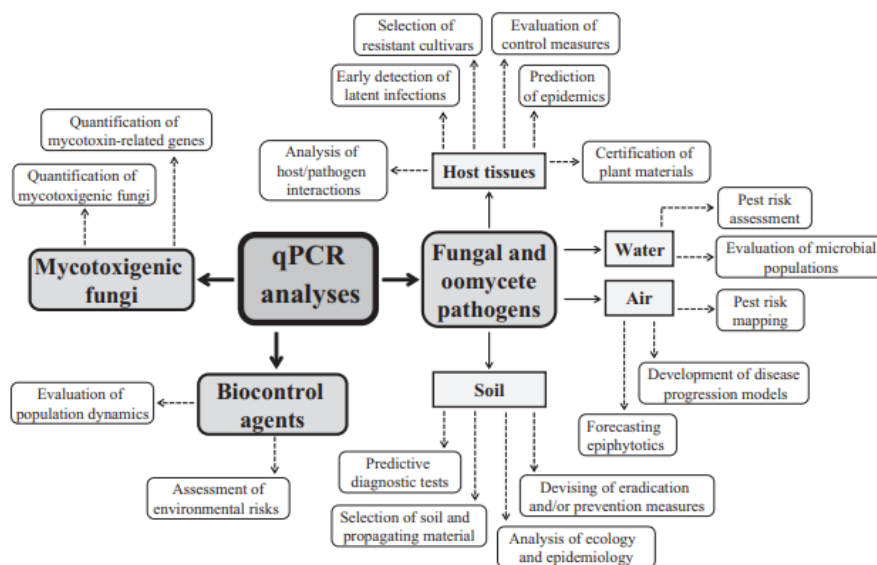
Selection of resistant cultivars

Evaluation of control measures

Early detection of latent infections

Prediction of epidemics

Quantification of mycotoxin-related genes

Quantification of mycotoxigenic fungi

Analysis of host/pathogen interactions

Host tissues

Certification of plant materials

Pest risk assessment

Mycotoxigenic fungi

qPCR analyses

Fungal and oomycete pathogens

Water

Evaluation of microbial populations

Air

Pest risk mapping

Development of disease progression models

Evaluation of population dynamics

Biocontrol agents

Soil

Forecasting epiphytotics

Predictive diagnostic tests

Assessment of environmental risks

Devising of eradication and/or prevention measures

Selection of soil and propagating material

Analysis of ecology and epidemiology